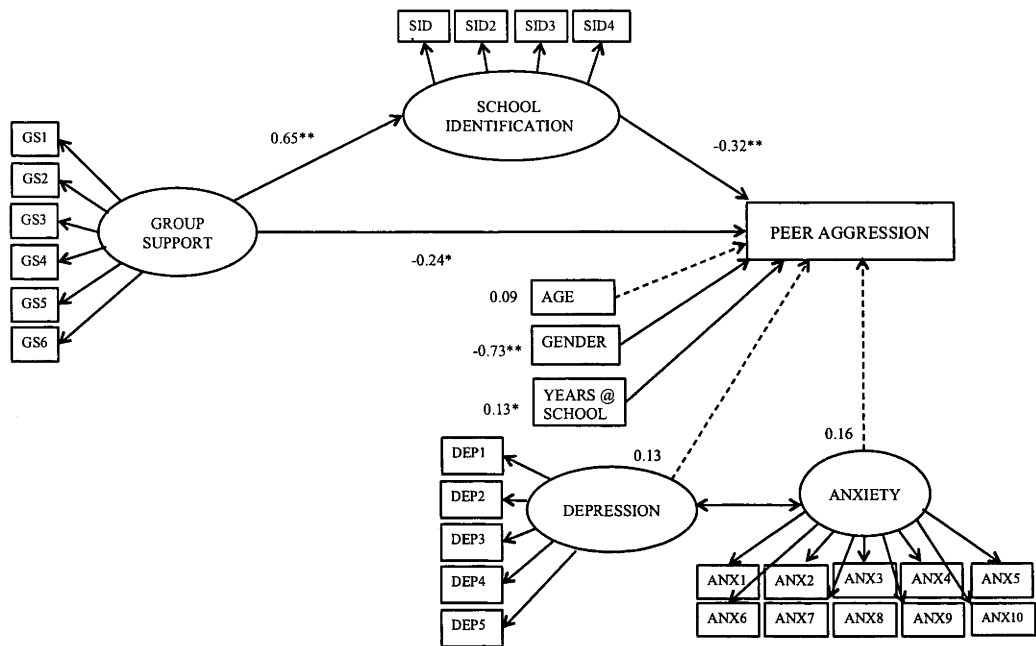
SID SID2 SID3 SID4

SCHOOL IDENTIFICATION

0.65**

-0.32**

GS1
GS2
GS3
GS4
GS5
GS6

GROUP SUPPORT

PEER AGGRESSION

-0.24*

0.09 AGE

-0.73** GENDER

0.13* YEARS @ SCHOOL

0.13

0.16

DEP1
DEP2
DEP3
DEP4
DEP5

DEPRESSION

ANXIETY

ANX1 ANX2 ANX3 ANX4 ANX5
ANX6 ANX7 ANX8 ANX9 ANX10